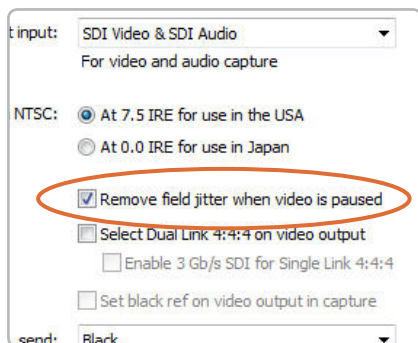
t input: SDI Video & SDI Audio

For video and audio capture

NTSC: At 7.5 IRE for use in the USA

At 0.0 IRE for use in Japan

Remove field jitter when video is paused

Select Dual Link 4:4:4 on video output

Enable 3 Gb/s SDI for Single Link 4:4:4

Set black ref on video output in capture

send: Black